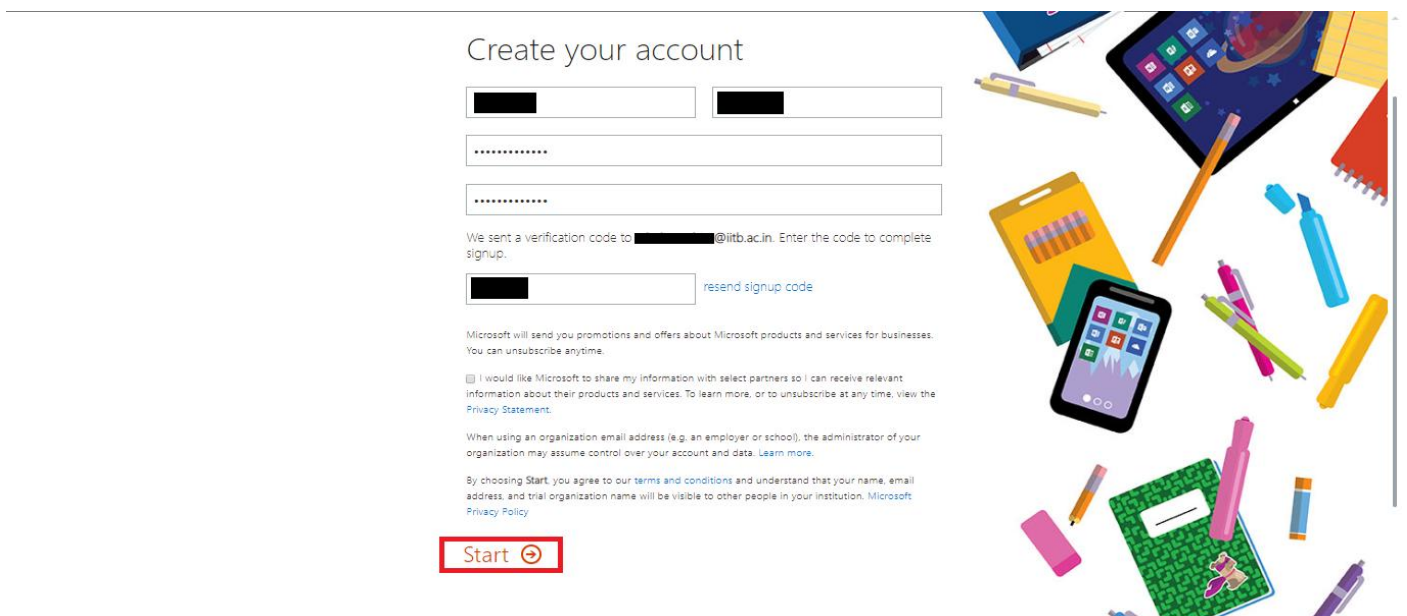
Create your account

••••••••••••••

••••••••••••••

We sent a verification code to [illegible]@iitb.ac.in. Enter the code to complete signup.

resend signup code

Microsoft will send you promotions and offers about Microsoft products and services for businesses. You can unsubscribe anytime.

I would like Microsoft to share my information with select partners so I can receive relevant information about their products and services. To learn more, or to unsubscribe at any time, view the Privacy Statement.

When using an organization email address (e.g. an employer or school), the administrator of your organization may assume control over your account and data. Learn more.

By choosing Start, you agree to our terms and conditions and understand that your name, email address, and trial organization name will be visible to other people in your institution. Microsoft Privacy Policy

Start